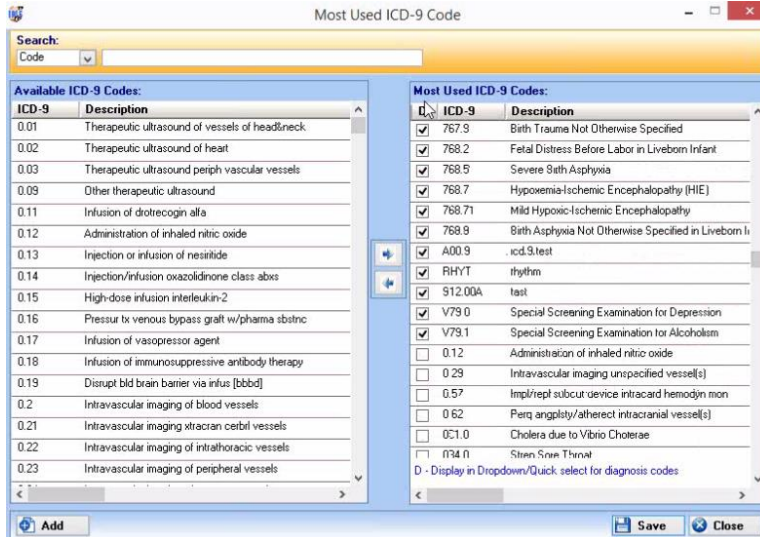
Most Used ICD-9 Code

Search:
Code

Available ICD-9 Codes:

| ICD-9 | Description |
|---|---|
| 0.01 | Therapeutic ultrasound of vessels of head&neck |
| 0.02 | Therapeutic ultrasound of heart |
| 0.03 | Therapeutic ultrasound periph vascular vessels |
| 0.09 | Other therapeutic ultrasound |
| 0.11 | Infusion of drotrecogin alfa |
| 0.12 | Administration of inhaled nitric oxide |
| 0.13 | Injection or infusion of nesiritide |
| 0.14 | Injection/infusion oxazolidinone class abxs |
| 0.15 | High-dose infusion interleukin-2 |
| 0.16 | Pressur tx venous bypass graft w/pharma sbstnc |
| 0.17 | Infusion of vasopressor agent |
| 0.18 | Infusion of immunosuppressive antibody therapy |
| 0.19 | Disrupt bld brain barrier via infus [bbbd] |
| 0.2 | Intravascular imaging of blood vessels |
| 0.21 | Intravascular imaging xtracran cerbrl vessels |
| 0.22 | Intravascular imaging of intrathoracic vessels |
| 0.23 | Intravascular imaging of peripheral vessels |

Most Used ICD-9 Codes:

| D | ICD-9 | Description |
|---|---|---|
| ☑ | 767.9 | Birth Trauma Not Otherwise Specified |
| ☑ | 768.2 | Fetal Distress Before Labor in Liveborn Infant |
| ☑ | 768.5 | Severe Birth Asphyxia |
| ☑ | 768.7 | Hypoxemia-Ischemic Encephalopathy (HIE) |
| ☑ | 768.71 | Mild Hypoxic-Ischemic Encephalopathy |
| ☑ | 768.9 | Birth Asphyxia Not Otherwise Specified in Liveborn I |
| ☑ | A00.9 | icd.9.test |
| ☑ | RHYT | rhythm |
| ☑ | 912.00A | tast |
| ☑ | V79.0 | Special Screening Examination for Depression |
| ☑ | V79.1 | Special Screening Examination for Alcoholism |
| ☐ | 0.12 | Administration of inhaled nitric oxide |
| ☐ | 0.29 | Intravascular imaging unspecified vessel(s) |
| ☐ | 0.57 | Impl/repl subcut device intracard hemodyn mon |
| ☐ | 0.62 | Perq angplsty/atherect intracranial vessel(s) |
| ☐ | 001.0 | Cholera due to Vibrio Cholerae |
| ☐ | 034.0 | Strep Sore Throat |

D - Display in Dropdown/Quick select for diagnosis codes

Add
Save
Close